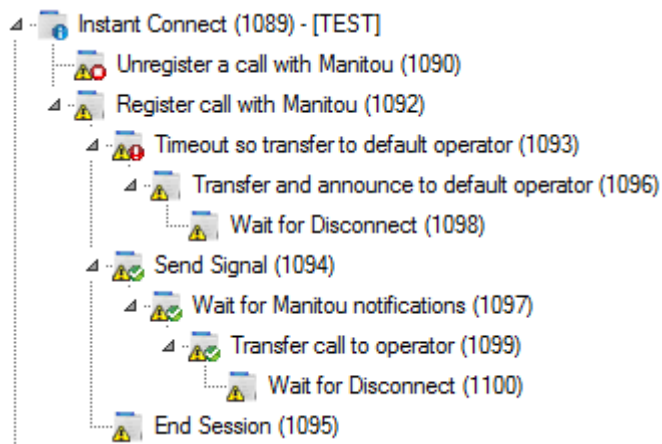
Instant Connect (1089) - [TEST]
Unregister a call with Manitou (1090)
Register call with Manitou (1092)
Timeout so transfer to default operator (1093)
Transfer and announce to default operator (1096)
Wait for Disconnect (1098)
Send Signal (1094)
Wait for Manitou notifications (1097)
Transfer call to operator (1099)
Wait for Disconnect (1100)
End Session (1095)